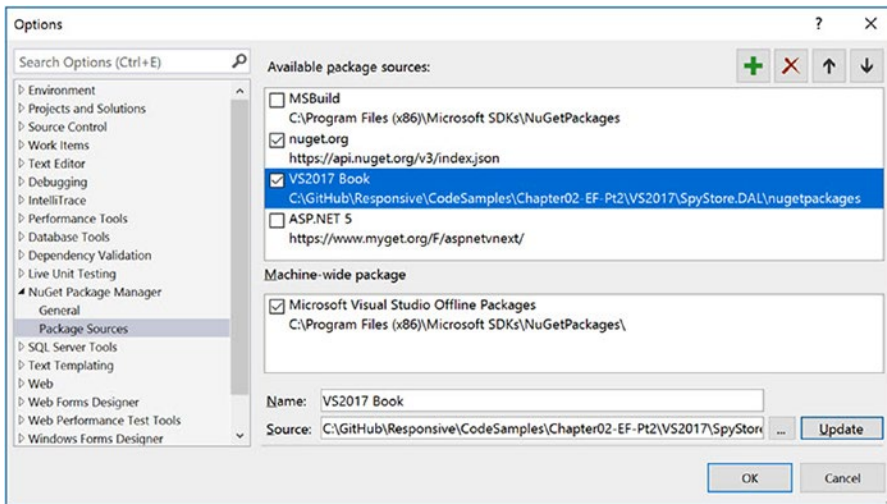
Options

?

×

Search Options (Ctrl+E)

Environment
Projects and Solutions
Source Control
Work Items
Text Editor
Debugging
IntelliTrace
Performance Tools
Database Tools
Dependency Validation
Live Unit Testing
NuGet Package Manager
General
Package Sources
SQL Server Tools
Text Templating
Web
Web Forms Designer
Web Performance Test Tools
Windows Forms Designer

Available package sources:

MSBuild
C:\Program Files (x86)\Microsoft SDKs\NuGetPackages
nuget.org
https://api.nuget.org/v3/index.json
VS2017 Book
C:\GitHub\Responsive\CodeSamples\Chapter02-EF-Pt2\VS2017\SpyStore.DAL\nugetpackages
ASP.NET 5
https://www.myget.org/F/aspnetvnext/

Machine-wide package

Microsoft Visual Studio Offline Packages
C:\Program Files (x86)\Microsoft SDKs\NuGetPackages\

Name: VS2017 Book

Source: C:\GitHub\Responsive\CodeSamples\Chapter02-EF-Pt2\VS2017\SpyStore

...

Update

OK

Cancel